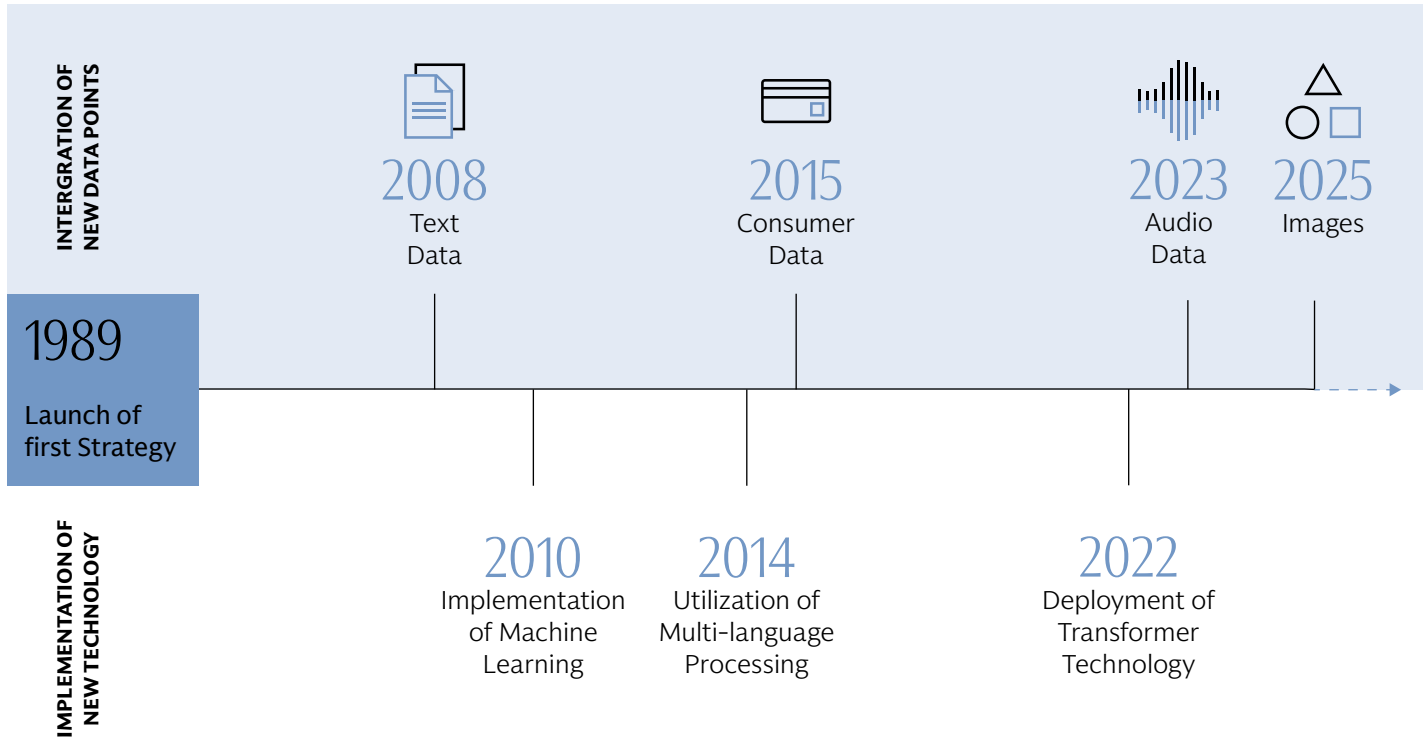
INTERGRATION OF NEW DATA POINTS

1989
Launch of first Strategy

2008
Text Data

2015
Consumer Data

2023
Audio Data

2025
Images

IMPLEMENTATION OF NEW TECHNOLOGY

2010
Implementation of Machine Learning

2014
Utilization of Multi-language Processing

2022
Deployment of Transformer Technology